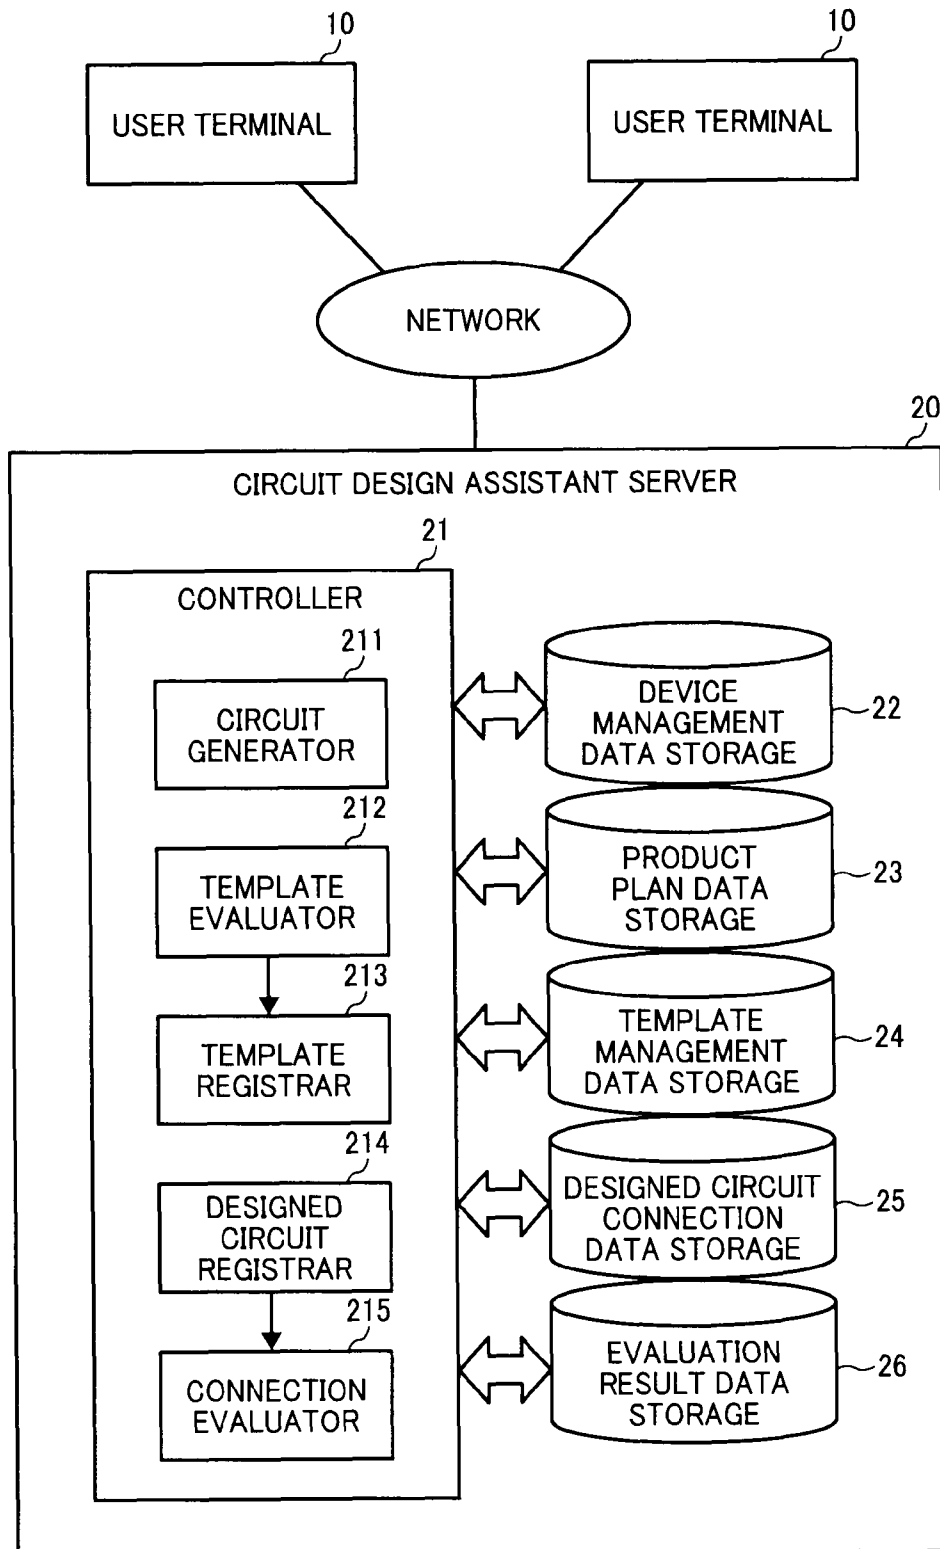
10
USER TERMINAL

10
USER TERMINAL

NETWORK

20
CIRCUIT DESIGN ASSISTANT SERVER

21
CONTROLLER

211
CIRCUIT GENERATOR

212
TEMPLATE EVALUATOR

213
TEMPLATE REGISTRAR

214
DESIGNED CIRCUIT REGISTRAR

215
CONNECTION EVALUATOR

DEVICE MANAGEMENT DATA STORAGE
22

PRODUCT PLAN DATA STORAGE
23

TEMPLATE MANAGEMENT DATA STORAGE
24

DESIGNED CIRCUIT CONNECTION DATA STORAGE
25

EVALUATION RESULT DATA STORAGE
26